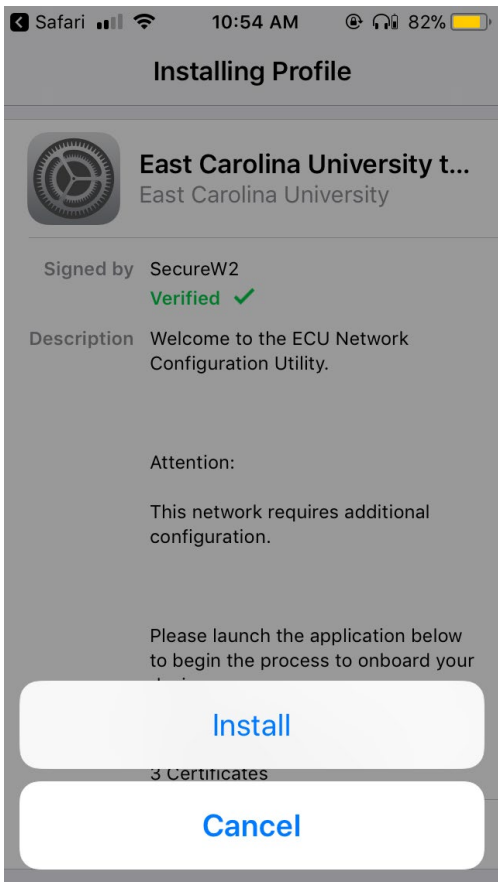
Safari 10:54 AM 82%

Installing Profile

East Carolina University t...
East Carolina University

Signed by SecureW2
Verified ✓

Description Welcome to the ECU Network Configuration Utility.

Attention:

This network requires additional configuration.

Please launch the application below to begin the process to onboard your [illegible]

Install

3 Certificates

Cancel